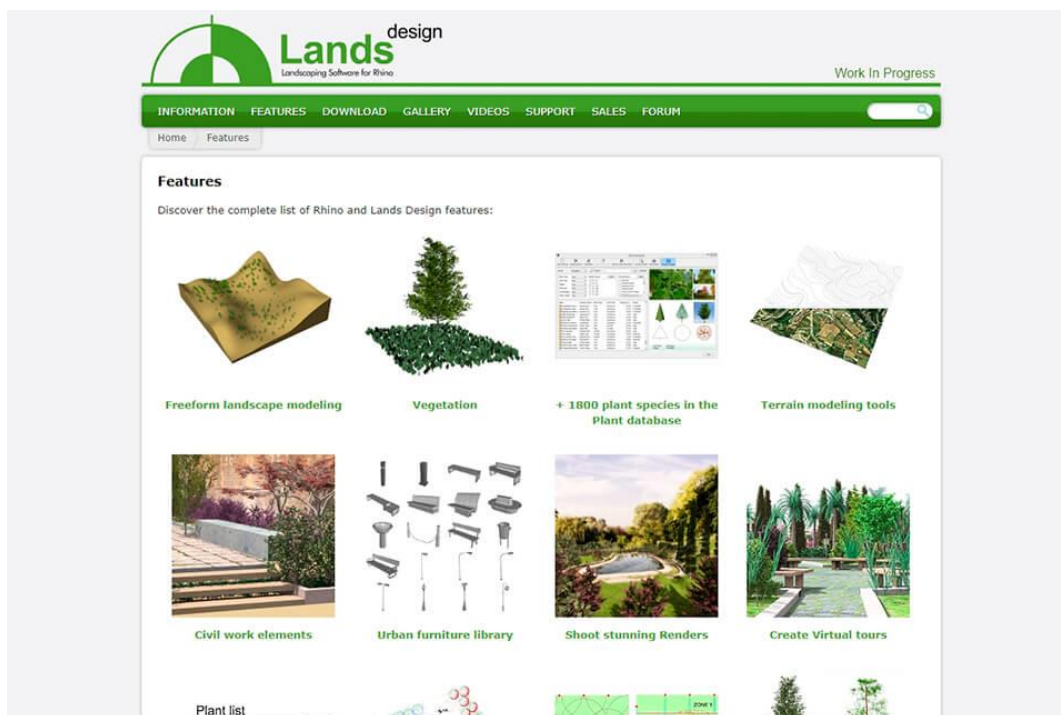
Lands design
Landscaping Software for Rhino

Work In Progress

INFORMATION FEATURES DOWNLOAD GALLERY VIDEOS SUPPORT SALES FORUM

Home Features

Features

Discover the complete list of Rhino and Lands Design features:

Freeform landscape modeling

Vegetation

+ 1800 plant species in the Plant database

Terrain modeling tools

Civil work elements

Urban furniture library

Shoot stunning Renders

Create Virtual tours

Plant list

ZONE 1